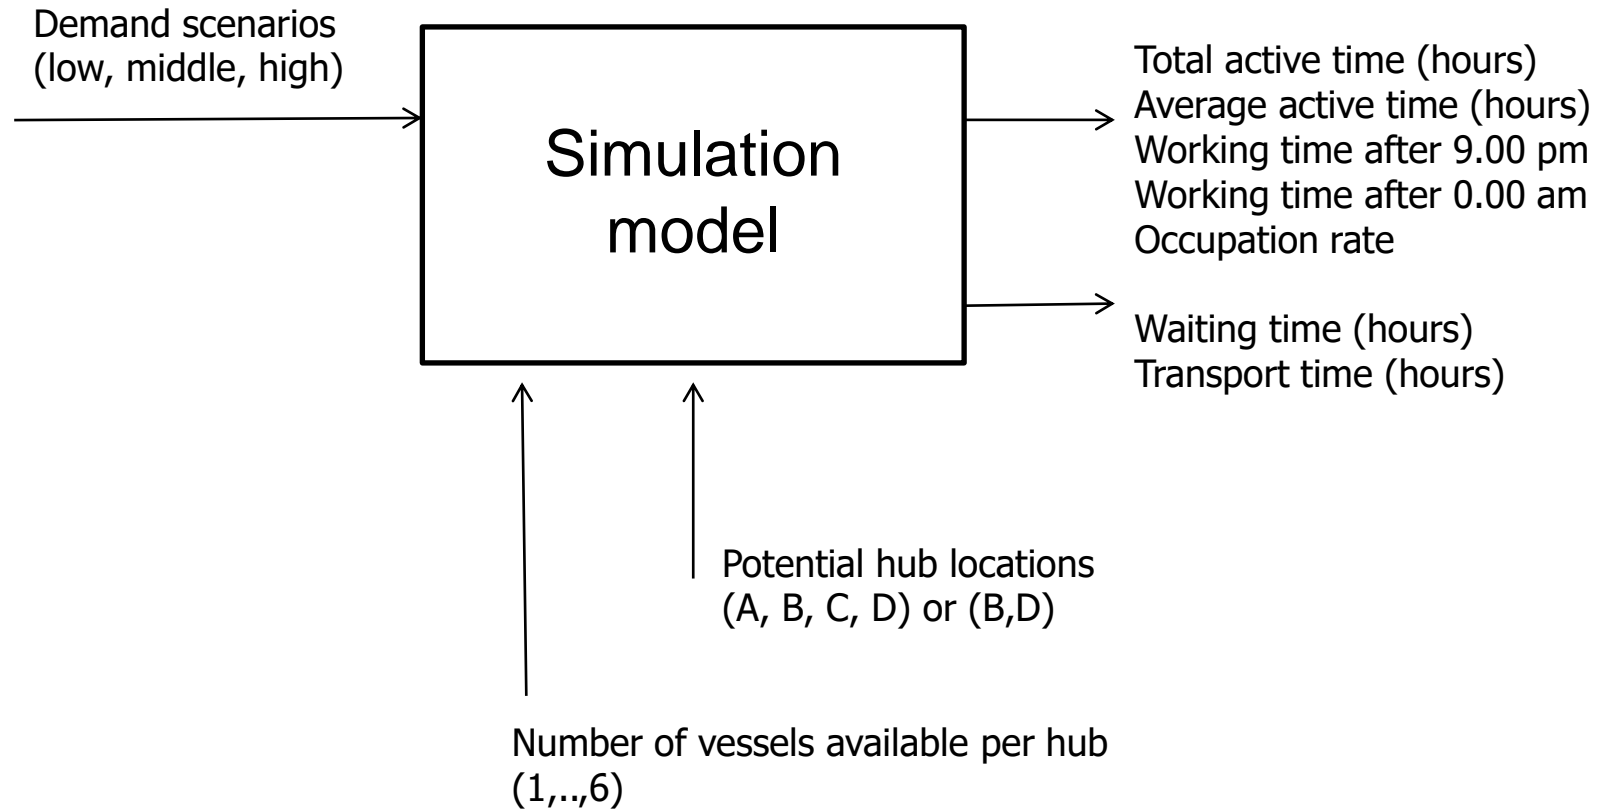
Demand scenarios
(low, middle, high)

Simulation model

Total active time (hours)
Average active time (hours)
Working time after 9.00 pm
Working time after 0.00 am
Occupation rate

Waiting time (hours)
Transport time (hours)

Potential hub locations
(A, B, C, D) or (B,D)

Number of vessels available per hub
(1,..,6)